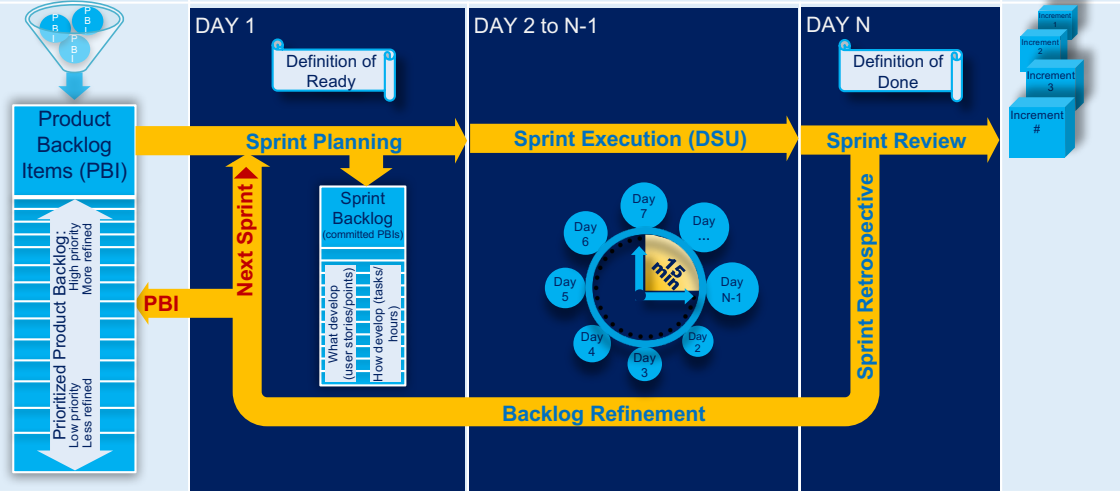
P B I
P B I
P B I

Product Backlog Items (PBI)

Prioritized Product Backlog:
High priority
More refined
Low priority
Less refined

PBI

DAY 1

Definition of Ready

Sprint Planning

Next Sprint

Sprint Backlog
(committed PBIs)

What develop (user stories/points)
How develop (tasks/ hours)

DAY 2 to N-1

Sprint Execution (DSU)

Day 7
Day ...
Day 6
Day 5
Day N-1
Day 4
Day 3
Day 2

15 min

DAY N

Definition of Done

Sprint Review

Sprint Retrospective

Backlog Refinement

Increment 1
Increment 2
Increment 3
Increment #